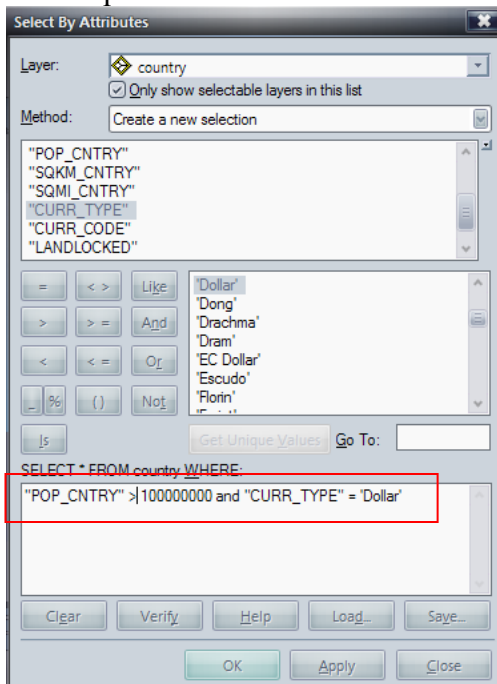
Select By Attributes

Layer: country

Only show selectable layers in this list

Method: Create a new selection

"POP_CNTRY"
"SQKM_CNTRY"
"SQMI_CNTRY"
"CURR_TYPE"
"CURR_CODE"
"LANDLOCKED"

=
< >
Like
>
> =
And
<
< =
Or
_
%
( )
Not
Is

'Dollar'
'Dong'
'Drachma'
'Dram'
'EC Dollar'
'Escudo'
'Florin'
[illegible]

Get Unique Values
Go To:

SELECT * FROM country WHERE:

"POP_CNTRY" > 100000000 and "CURR_TYPE" = 'Dollar'

Clear
Verify
Help
Load...
Save...

OK
Apply
Close